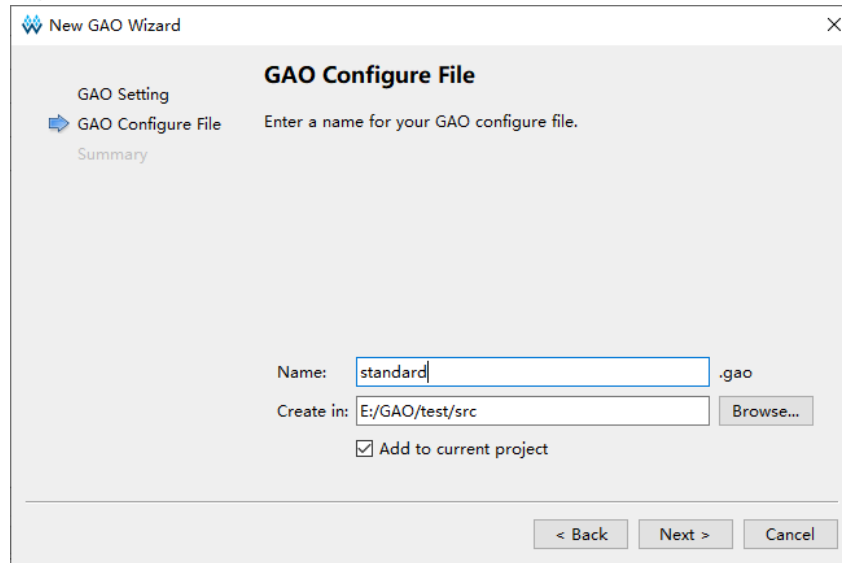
New GAO Wizard

GAO Setting
GAO Configure File
Summary

GAO Configure File

Enter a name for your GAO configure file.

Name: standard .gao
Create in: E:/GAO/test/src Browse...
Add to current project

< Back Next > Cancel